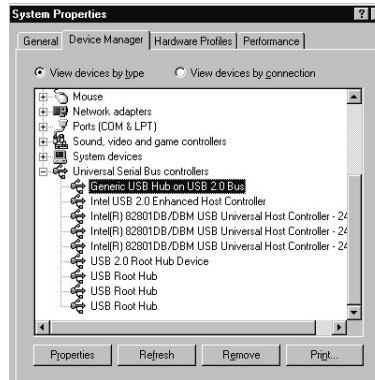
System Properties

?

General | Device Manager | Hardware Profiles | Performance

View devices by type
View devices by connection

Mouse
Network adapters
Ports (COM & LPT)
Sound, video and game controllers
System devices
Universal Serial Bus controllers
Generic USB Hub on USB 2.0 Bus
Intel USB 2.0 Enhanced Host Controller
Intel(R) 82801DB/DBM USB Universal Host Controller - 24
Intel(R) 82801DB/DBM USB Universal Host Controller - 24
Intel(R) 82801DB/DBM USB Universal Host Controller - 24
USB 2.0 Root Hub Device
USB Root Hub
USB Root Hub
USB Root Hub

Properties
Refresh
Remove
Print...